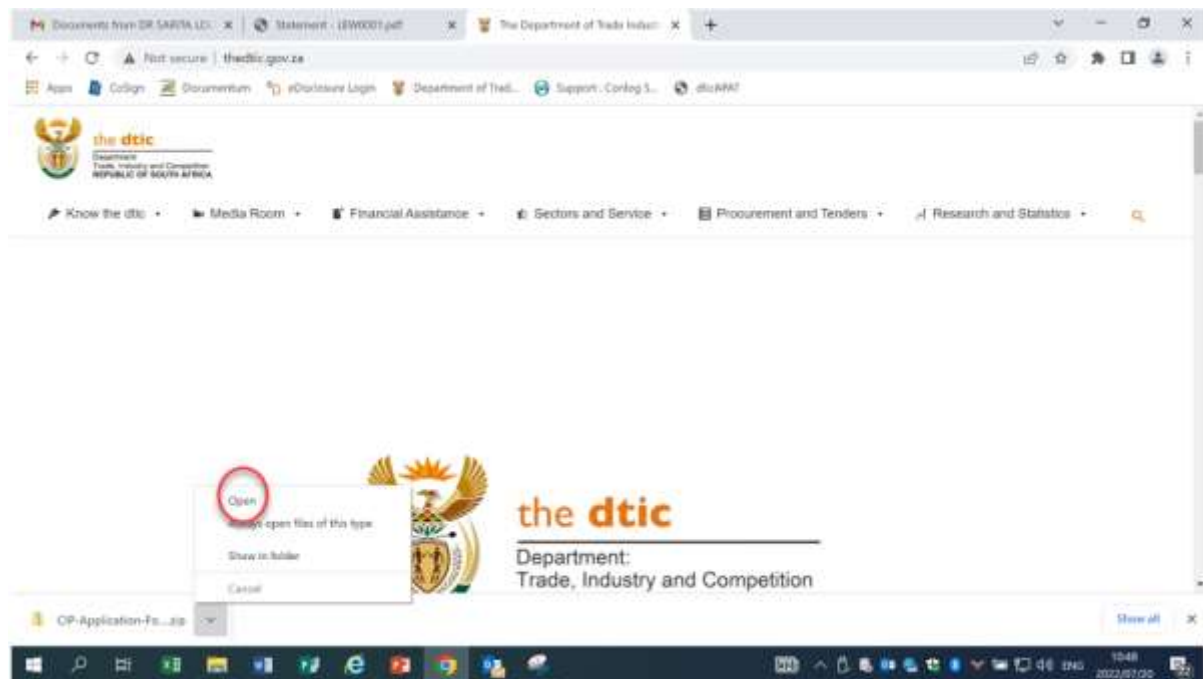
Documents from DR SARITA LO
Statement - LEW0001.pdf
The Department of Trade Industr

Not secure | thedtic.gov.za

Apps CoSign Documentum eDisclosure Login Department of Trad... Support - Contog S... dticMAT

the dtic
Department
Trade, Industry and Competition
REPUBLIC OF SOUTH AFRICA

Know the dtic
Media Room
Financial Assistance
Sectors and Service
Procurement and Tenders
Research and Statistics

Open
Always open files of this type
Show in folder
Cancel

the dtic
Department:
Trade, Industry and Competition

CIP-Application-Fo....zip

Show all

ENG
10:48
2022/07/20